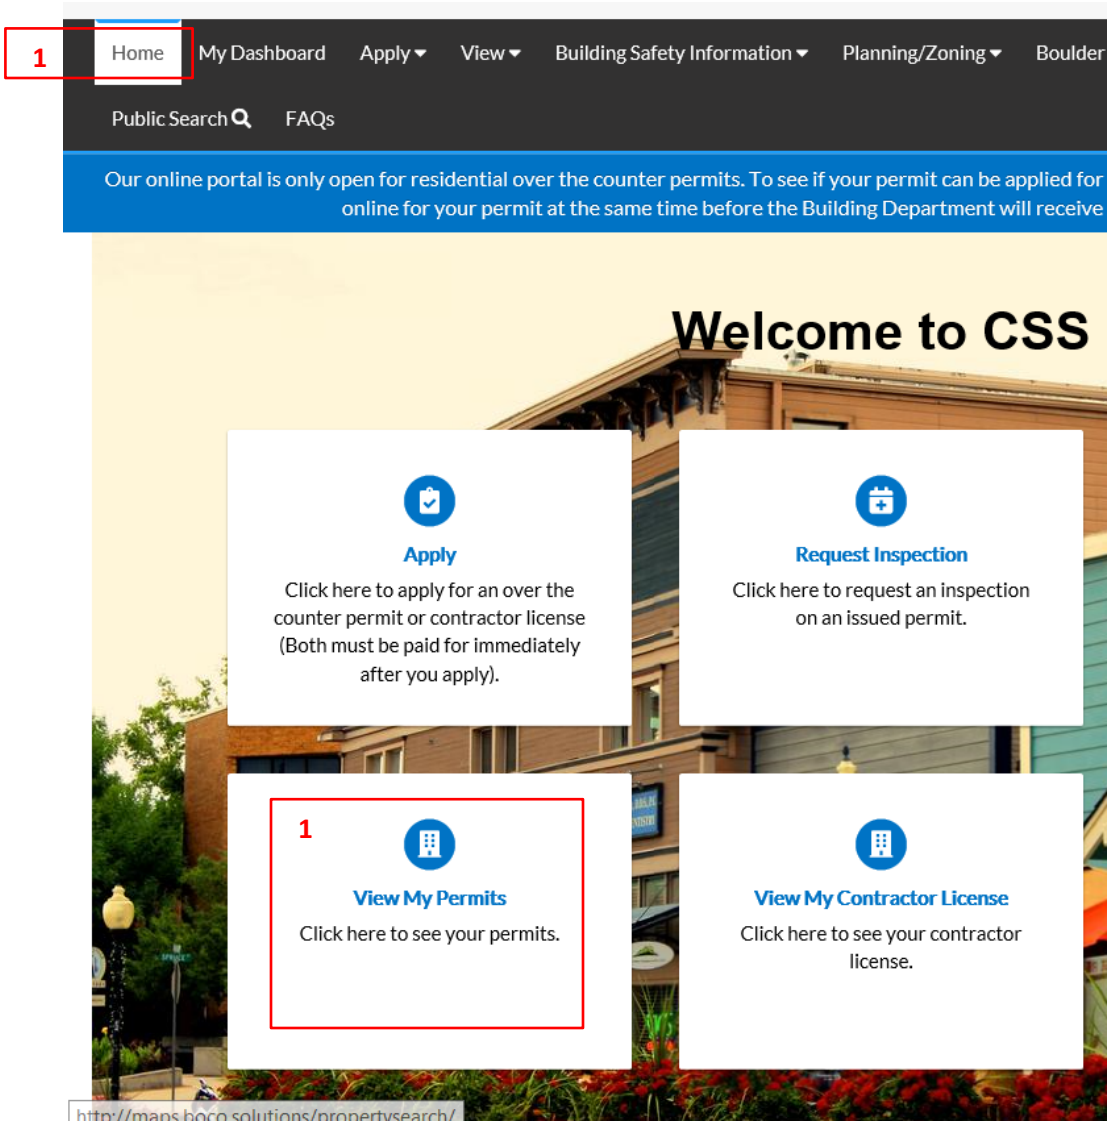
1

Home My Dashboard Apply View Building Safety Information Planning/Zoning Boulder

Public Search FAQs

Our online portal is only open for residential over the counter permits. To see if your permit can be applied for online for your permit at the same time before the Building Department will receive

Welcome to CSS

Apply
Click here to apply for an over the counter permit or contractor license (Both must be paid for immediately after you apply).

Request Inspection
Click here to request an inspection on an issued permit.

1

View My Permits
Click here to see your permits.

View My Contractor License
Click here to see your contractor license.

http://maps.boco.solutions/propertysearch/